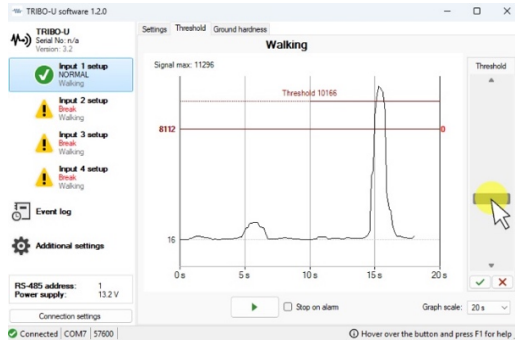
TRIBO-U software 1.2.0

TRIBO-U
Serial No: n/a
Version: 3.2

Input 1 setup
NORMAL
Walking

Input 2 setup
Break
Walking

Input 3 setup
Break
Walking

Input 4 setup
Break
Walking

Event log

Additional settings

RS-485 address: 1
Power supply: 13.2 V

Connection settings

Connected COM7 57600

Settings Threshold Ground hardness

Walking

Signal max: 11296

Threshold 10166

8112

0

16

0 s 5 s 10 s 15 s 20 s

Threshold

Stop on alarm

Graph scale: 20 s

Hover over the button and press F1 for help